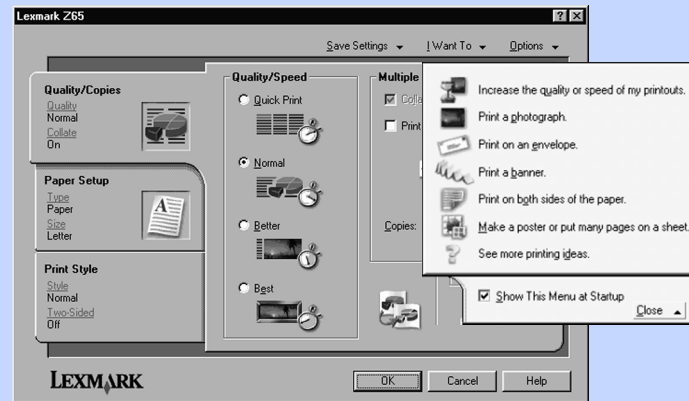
Lexmark Z65

? X

Save Settings ▾ I Want To ▾ Options ▾

Quality/Copies
Quality
Normal
Collate
On

Paper Setup
Type
Paper
Size
Letter

Print Style
Style
Normal
Two-Sided
Off

Quality/Speed
Quick Print
Normal
Better
Best

Multiple
Colla
Print

Copies:

Increase the quality or speed of my printouts.
Print a photograph.
Print on an envelope.
Print a banner.
Print on both sides of the paper.
Make a poster or put many pages on a sheet.
See more printing ideas.

Show This Menu at Startup
Close ▴

LEXMARK

OK Cancel Help